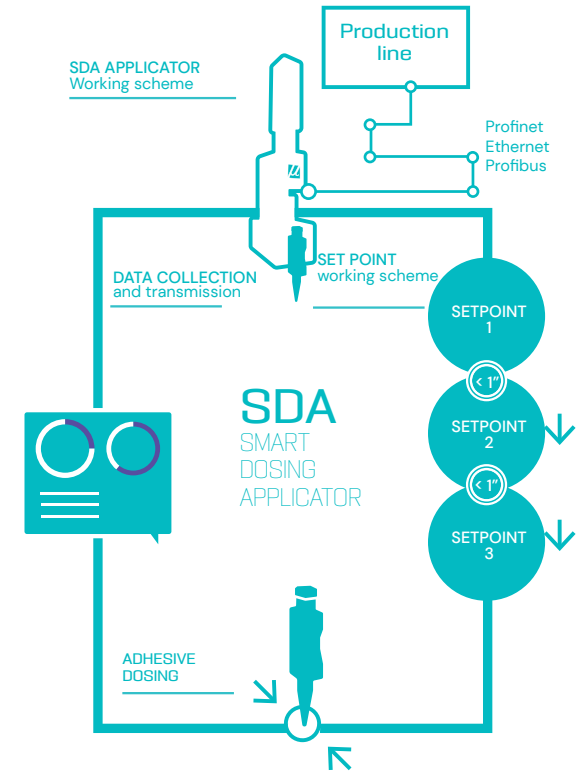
Production line

SDA APPLICATOR
Working scheme

Profinet
Ethernet
Profibus

DATA COLLECTION
and transmission

SET POINT
working scheme

SETPOINT
1

< 1"

SETPOINT
2

< 1"

SETPOINT
3

SDA
SMART
DOSING
APPLICATOR

ADHESIVE
DOSING